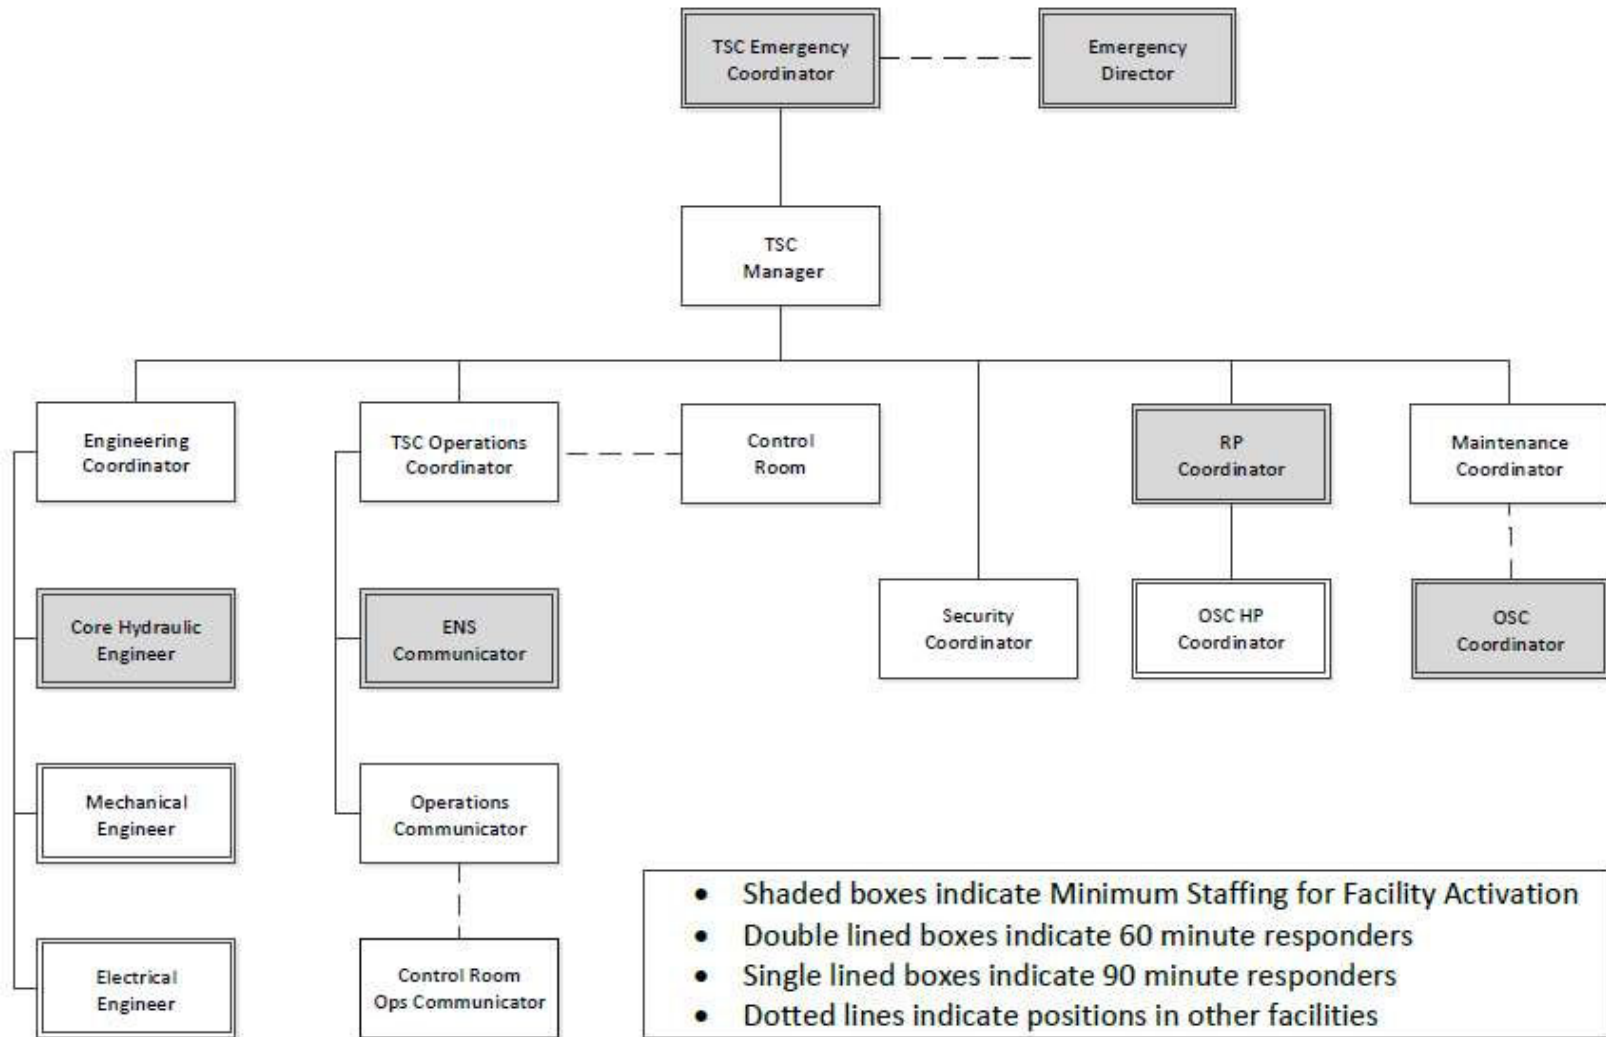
TSC Emergency Coordinator

Emergency Director

TSC Manager

Engineering Coordinator

TSC Operations Coordinator

Control Room

Security Coordinator

RP Coordinator

Maintenance Coordinator

Core Hydraulic Engineer

ENS Communicator

OSC HP Coordinator

OSC Coordinator

Mechanical Engineer

Operations Communicator

Electrical Engineer

Control Room Ops Communicator

- Shaded boxes indicate Minimum Staffing for Facility Activation
- Double lined boxes indicate 60 minute responders
- Single lined boxes indicate 90 minute responders
- Dotted lines indicate positions in other facilities